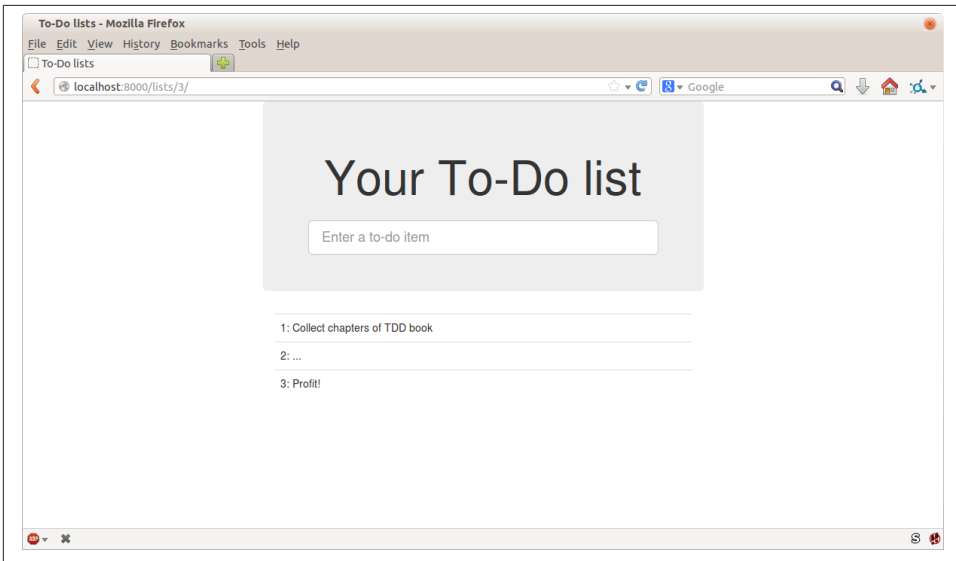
To-Do lists - Mozilla Firefox

File Edit View History Bookmarks Tools Help

To-Do lists

localhost:8000/lists/3/

Google

Your To-Do list

Enter a to-do item

1: Collect chapters of TDD book

2: ...

3: Profit!